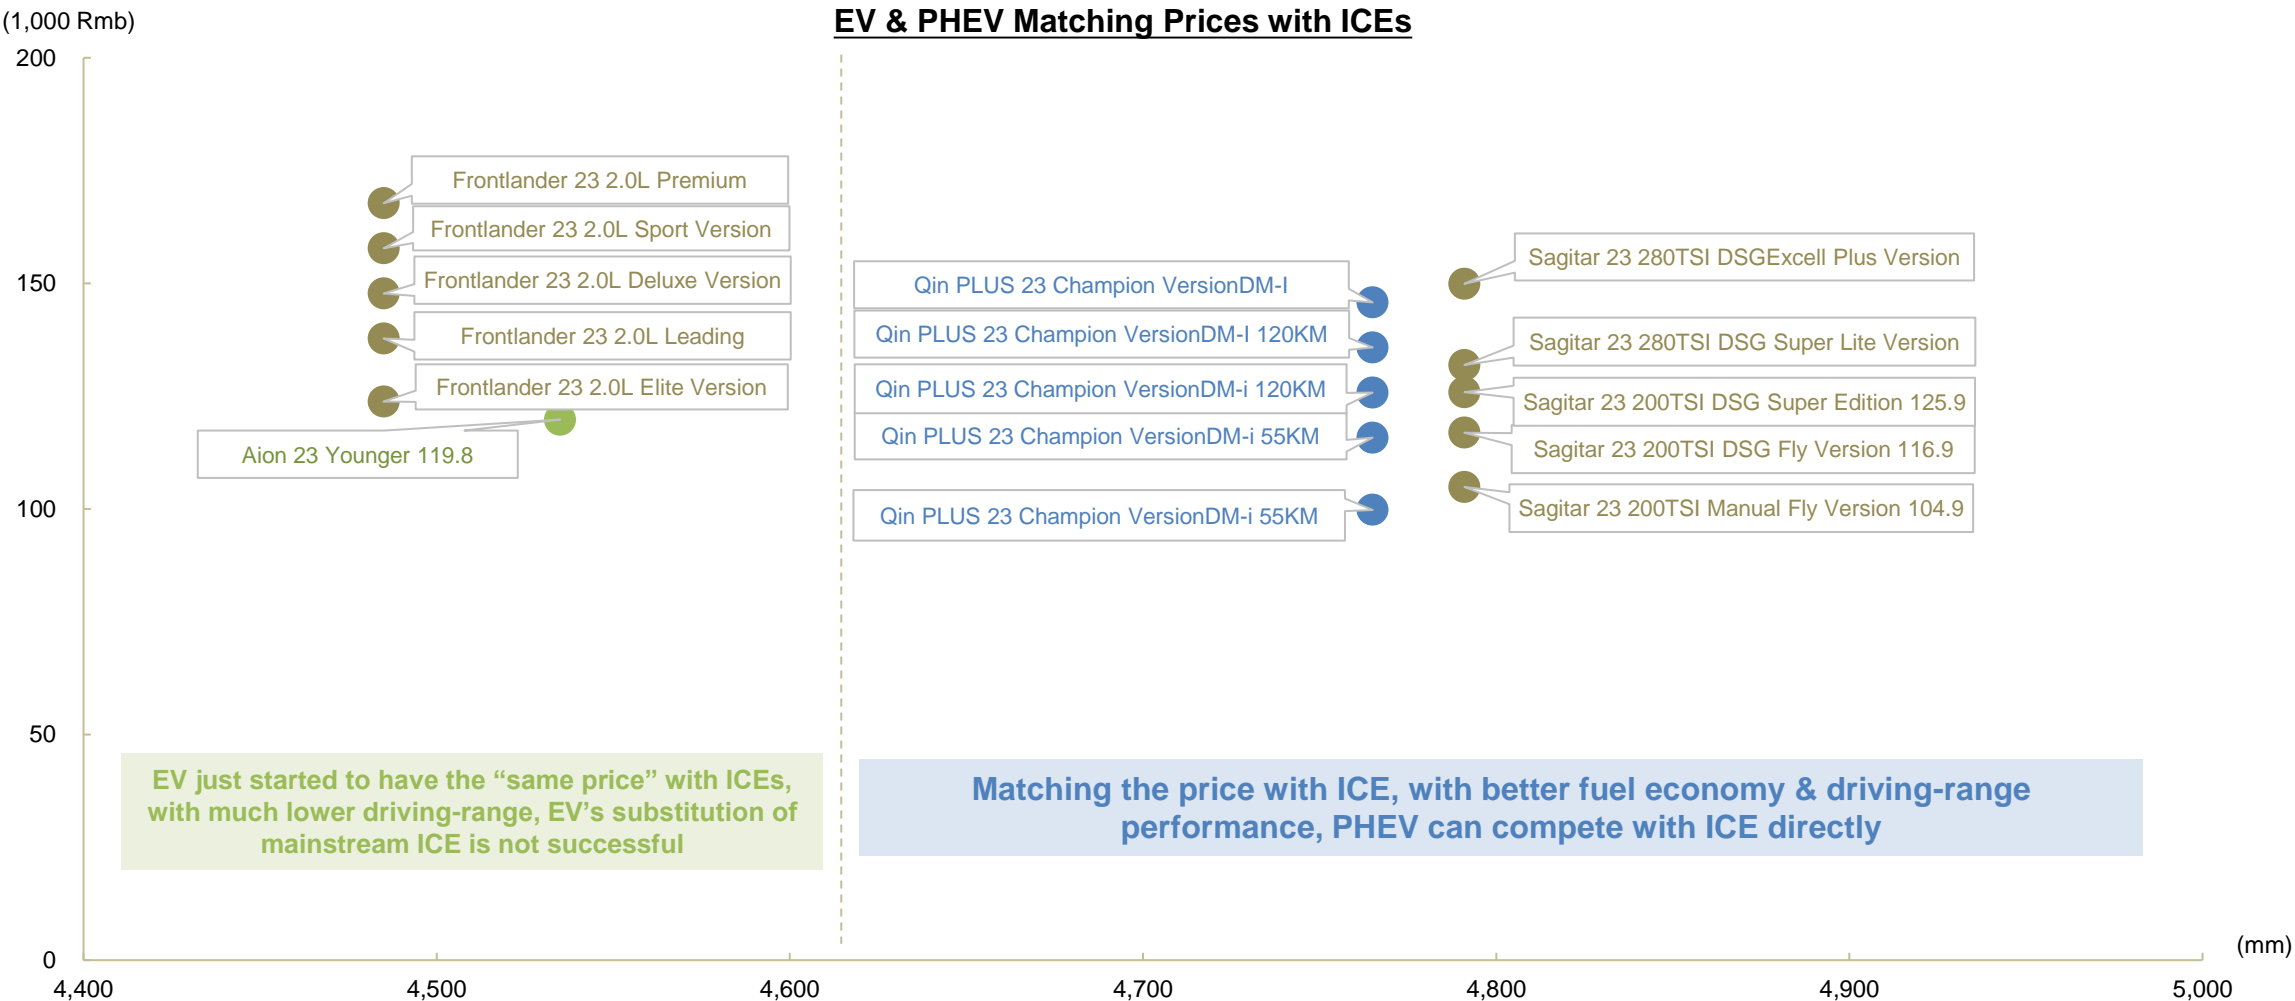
(1,000 Rmb)

EV & PHEV Matching Prices with ICEs

200

150

100

50

0

Frontlander 23 2.0L Premium

Frontlander 23 2.0L Sport Version

Frontlander 23 2.0L Deluxe Version

Frontlander 23 2.0L Leading

Frontlander 23 2.0L Elite Version

Aion 23 Younger 119.8

Qin PLUS 23 Champion VersionDM-I

Qin PLUS 23 Champion VersionDM-I 120KM

Qin PLUS 23 Champion VersionDM-i 120KM

Qin PLUS 23 Champion VersionDM-i 55KM

Qin PLUS 23 Champion VersionDM-i 55KM

Sagitar 23 280TSI DSGExcell Plus Version

Sagitar 23 280TSI DSG Super Lite Version

Sagitar 23 200TSI DSG Super Edition 125.9

Sagitar 23 200TSI DSG Fly Version 116.9

Sagitar 23 200TSI Manual Fly Version 104.9

EV just started to have the “same price” with ICEs, with much lower driving-range, EV’s substitution of mainstream ICE is not successful

Matching the price with ICE, with better fuel economy & driving-range performance, PHEV can compete with ICE directly

(mm)

4,400 4,500 4,600 4,700 4,800 4,900 5,000